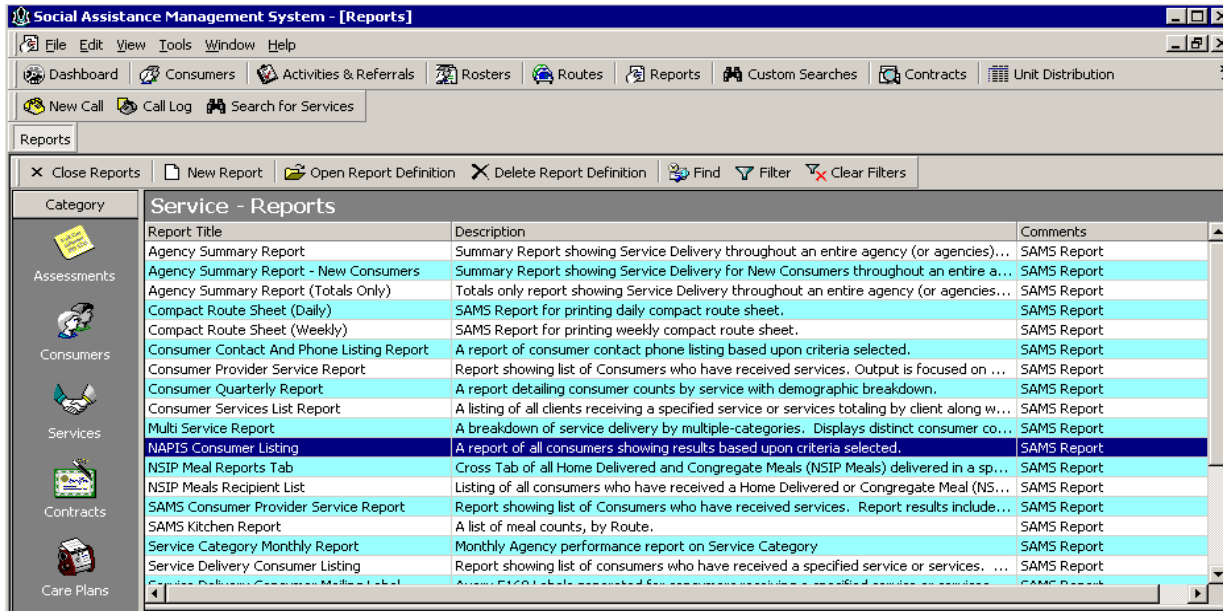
Social Assistance Management System - [Reports]

File Edit View Tools Window Help

Dashboard | Consumers | Activities & Referrals | Rosters | Routes | Reports | Custom Searches | Contracts | Unit Distribution

New Call | Call Log | Search for Services

Reports

Close Reports | New Report | Open Report Definition | Delete Report Definition | Find | Filter | Clear Filters

Category

Assessments

Consumers

Services

Contracts

Care Plans

Service - Reports

| Report Title | Description | Comments |
|---|---|---|
| Agency Summary Report | Summary Report showing Service Delivery throughout an entire agency (or agencies)... | SAMS Report |
| Agency Summary Report - New Consumers | Summary Report showing Service Delivery for New Consumers throughout an entire a... | SAMS Report |
| Agency Summary Report (Totals Only) | Totals only report showing Service Delivery throughout an entire agency (or agencies... | SAMS Report |
| Compact Route Sheet (Daily) | SAMS Report for printing daily compact route sheet. | SAMS Report |
| Compact Route Sheet (Weekly) | SAMS Report for printing weekly compact route sheet. | SAMS Report |
| Consumer Contact And Phone Listing Report | A report of consumer contact phone listing based upon criteria selected. | SAMS Report |
| Consumer Provider Service Report | Report showing list of Consumers who have received services. Output is focused on ... | SAMS Report |
| Consumer Quarterly Report | A report detailing consumer counts by service with demographic breakdown. | SAMS Report |
| Consumer Services List Report | A listing of all clients receiving a specified service or services totaling by client along w... | SAMS Report |
| Multi Service Report | A breakdown of service delivery by multiple-categories. Displays distinct consumer co... | SAMS Report |
| NAPIS Consumer Listing | A report of all consumers showing results based upon criteria selected. | SAMS Report |
| NSIP Meal Reports Tab | Cross Tab of all Home Delivered and Congregate Meals (NSIP Meals) delivered in a sp... | SAMS Report |
| NSIP Meals Recipient List | Listing of all consumers who have received a Home Delivered or Congregate Meal (NS... | SAMS Report |
| SAMS Consumer Provider Service Report | Report showing list of Consumers who have received services. Report results include... | SAMS Report |
| SAMS Kitchen Report | A list of meal counts, by Route. | SAMS Report |
| Service Category Monthly Report | Monthly Agency performance report on Service Category | SAMS Report |
| Service Delivery Consumer Listing | Report showing list of consumers who have received a specified service or services. ... | SAMS Report |
| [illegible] | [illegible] | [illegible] |